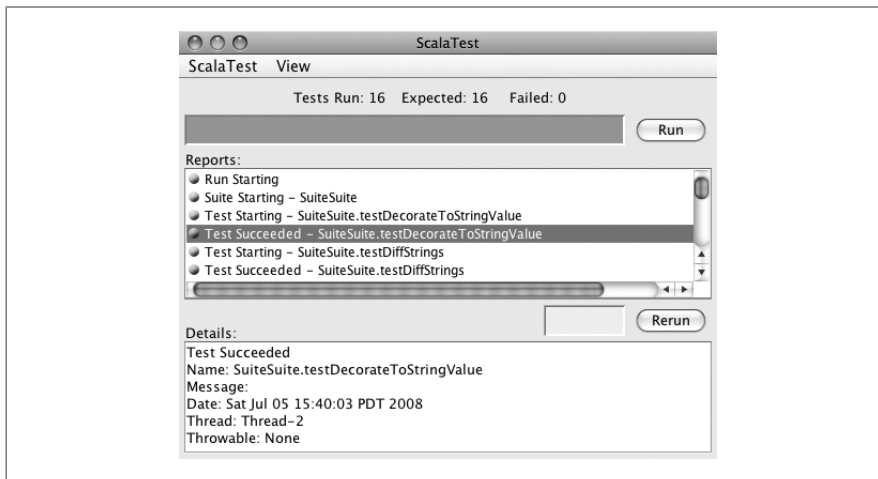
ScalaTest

ScalaTest View

Tests Run: 16 Expected: 16 Failed: 0

Run

Reports:

Run Starting
Suite Starting - SuiteSuite
Test Starting - SuiteSuite.testDecorateToStringValue
Test Succeeded - SuiteSuite.testDecorateToStringValue
Test Starting - SuiteSuite.testDiffStrings
Test Succeeded - SuiteSuite.testDiffStrings

Details:

Rerun

Test Succeeded
Name: SuiteSuite.testDecorateToStringValue
Message:
Date: Sat Jul 05 15:40:03 PDT 2008
Thread: Thread-2
Throwable: None